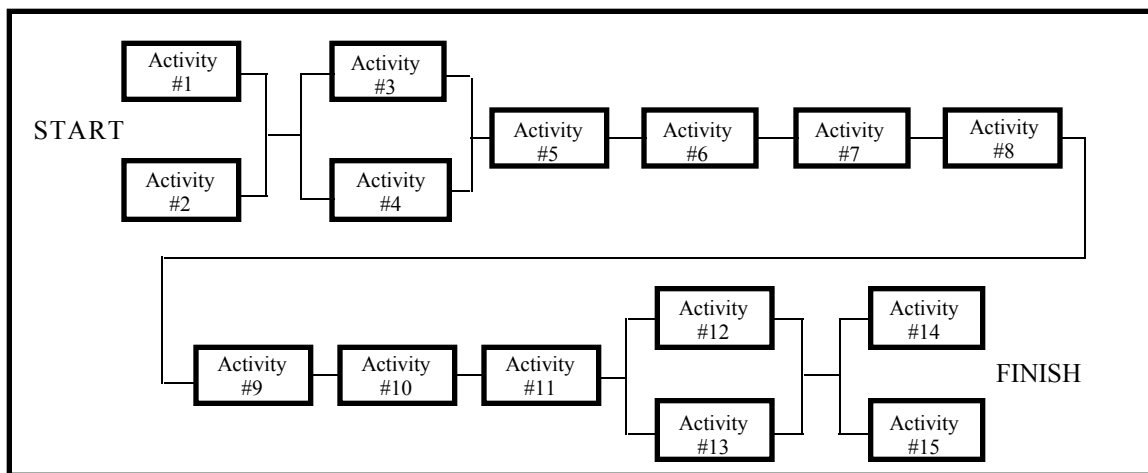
START

Activity #1

Activity #2

Activity #3

Activity #4

Activity #5

Activity #6

Activity #7

Activity #8

Activity #9

Activity #10

Activity #11

Activity #12

Activity #13

Activity #14

Activity #15

FINISH